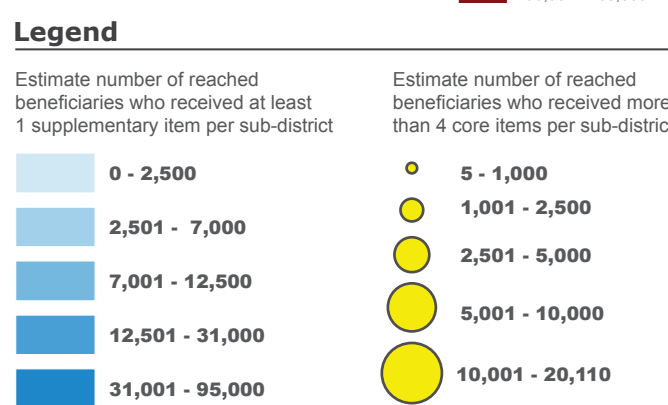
Legend

Estimate number of reached beneficiaries who received at least 1 supplementary item per sub-district

0 - 2,500

2,501 - 7,000

7,001 - 12,500

12,501 - 31,000

31,001 - 95,000

Estimate number of reached beneficiaries who received more than 4 core items per sub-distric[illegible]

5 - 1,000

1,001 - 2,500

2,501 - 5,000

5,001 - 10,000

10,001 - 20,110